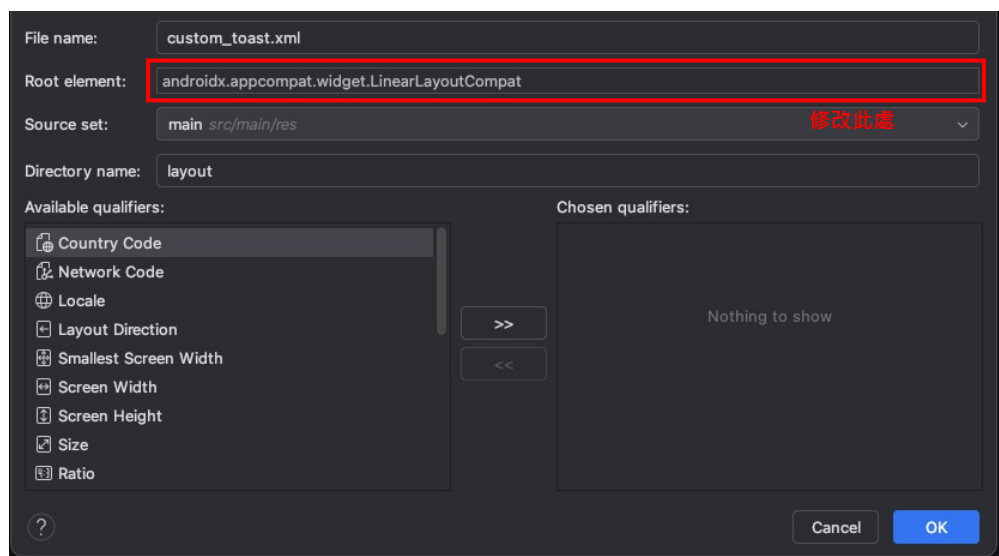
File name: custom_toast.xml

Root element: androidx.appcompat.widget.LinearLayoutCompat

修改此處

Source set: main src/main/res

Directory name: layout

Available qualifiers:

Country Code
Network Code
Locale
Layout Direction
Smallest Screen Width
Screen Width
Screen Height
Size
Ratio

>>
<<

Chosen qualifiers:

Nothing to show

?

Cancel
OK